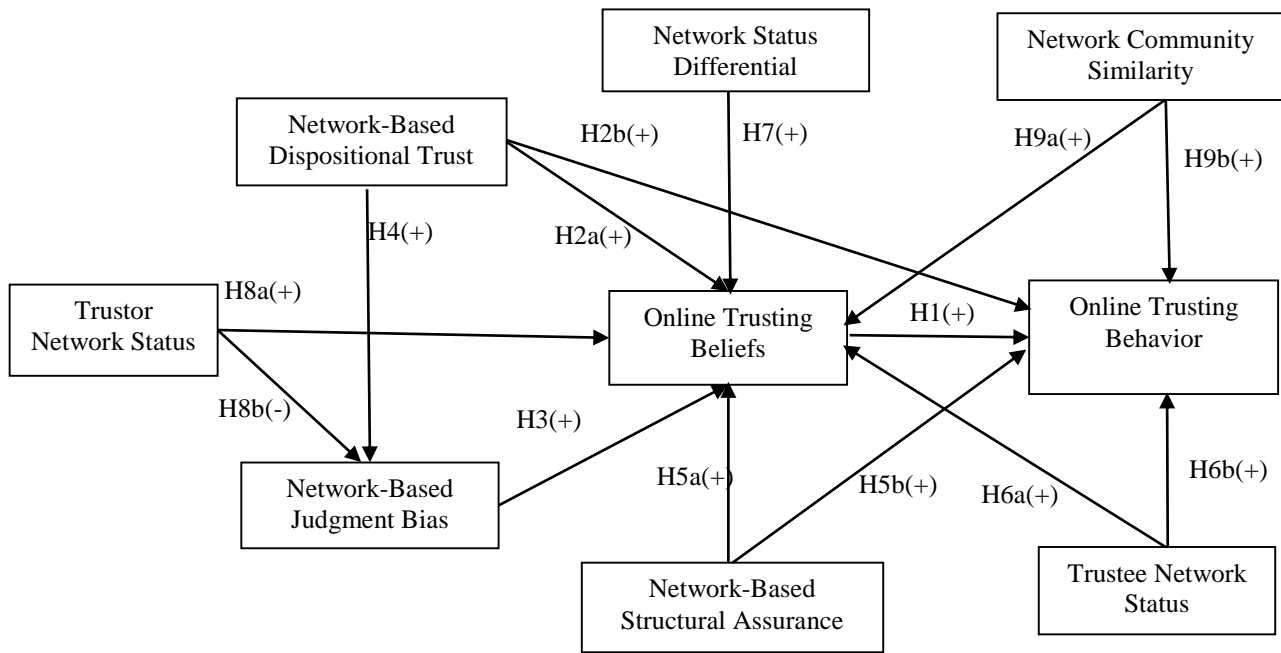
Network Status Differential

Network Community Similarity

Network-Based Dispositional Trust

H2b(+)

H7(+)

H9a(+)

H9b(+)

H4(+)

H2a(+)

Trustor Network Status

H8a(+)

Online Trusting Beliefs

H1(+)

Online Trusting Behavior

H8b(-)

H3(+)

Network-Based Judgment Bias

H5a(+)

H5b(+)

H6a(+)

H6b(+)

Network-Based Structural Assurance

Trustee Network Status